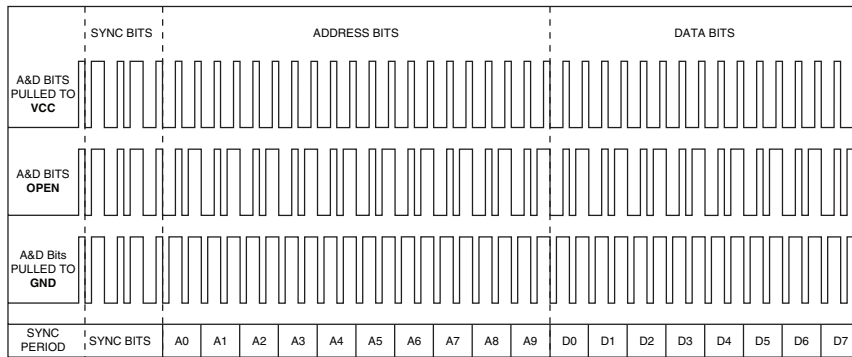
SYNC BITS ADDRESS BITS DATA BITS

A&D BITS PULLED TO **VCC**

A&D BITS **OPEN**

A&D Bits PULLED TO **GND**

| SYNC PERIOD | SYNC BITS | A0 | A1 | A2 | A3 | A4 | A5 | A6 | A7 | A8 | A9 | D0 | D1 | D2 | D3 | D4 | D5 | D6 | D7 |
|---|---|---|---|---|---|---|---|---|---|---|---|---|---|---|---|---|---|---|---|